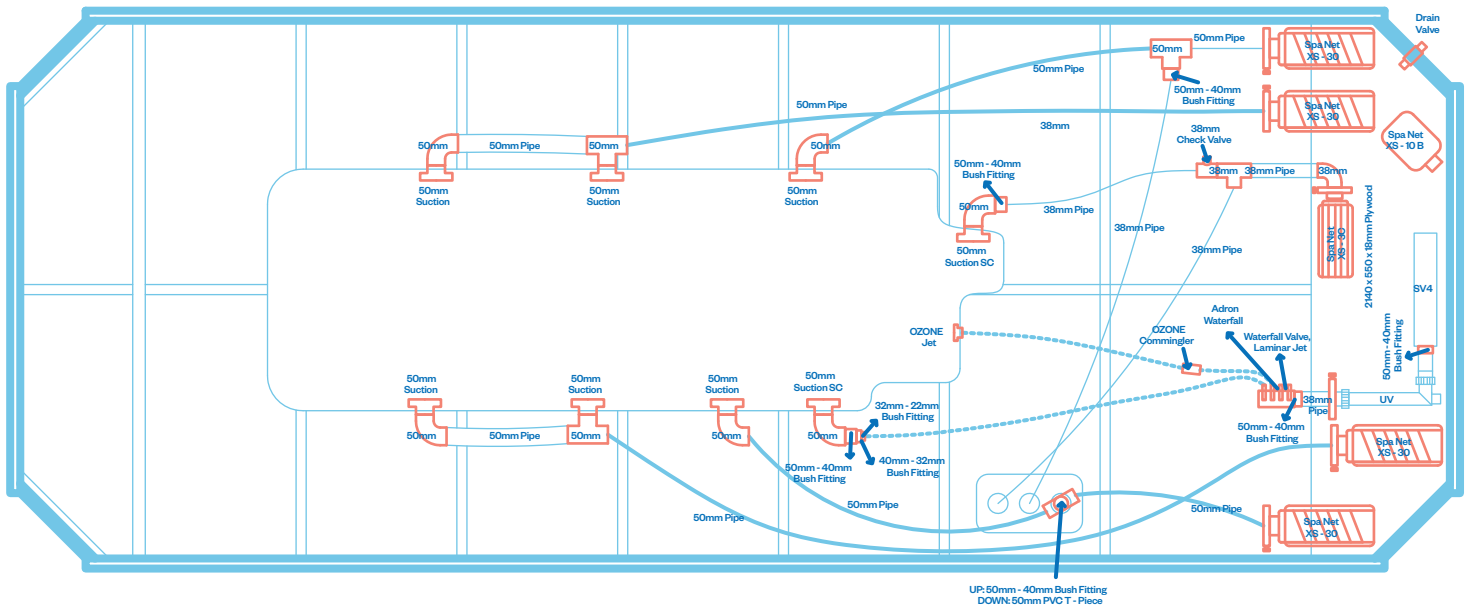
Drain Valve

50mm
50mm Pipe
Spa Net XS - 30
50mm Pipe
50mm - 40mm Bush Fitting
Spa Net XS - 30
50mm Pipe
38mm
Spa Net XS - 10 B
50mm
50mm Pipe
50mm
50mm
38mm Check Valve
50mm Suction
50mm Suction
50mm Suction
50mm - 40mm Bush Fitting
38mm
38mm Pipe
38mm
50mm
38mm Pipe
Spa Net XS - 30
2140 x 550 x 18mm Plywood
38mm Pipe
50mm Suction SC
38mm Pipe
SV4
Adron Waterfall
OZONE Jet
OZONE Comingler
Waterfall Valve, Laminar Jet
50mm - 40mm Bush Fitting
50mm Suction
50mm Suction
50mm Suction
50mm Suction SC
38mm Pipe
UV
32mm - 22mm Bush Fitting
50mm
50mm Pipe
50mm
50mm
50mm
50mm - 40mm Bush Fitting
40mm - 32mm Bush Fitting
Spa Net XS - 30
50mm - 40mm Bush Fitting
50mm Pipe
50mm Pipe
50mm Pipe
Spa Net XS - 30
UP: 50mm - 40mm Bush Fitting
DOWN: 50mm PVC T - Piece